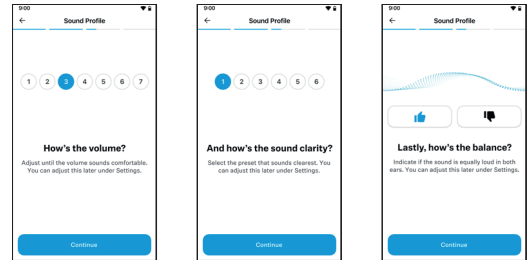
9:00

←
Sound Profile

1 2 3 4 5 6 7

How's the volume?

Adjust until the volume sounds comfortable. You can adjust this later under Settings.

Continue

9:00

←
Sound Profile

1 2 3 4 5 6

And how's the sound clarity?

Select the preset that sounds clearest. You can adjust this later under Settings.

Continue

9:00

←
Sound Profile

Lastly, how's the balance?

Indicate if the sound is equally loud in both ears. You can adjust this later under Settings.

Continue